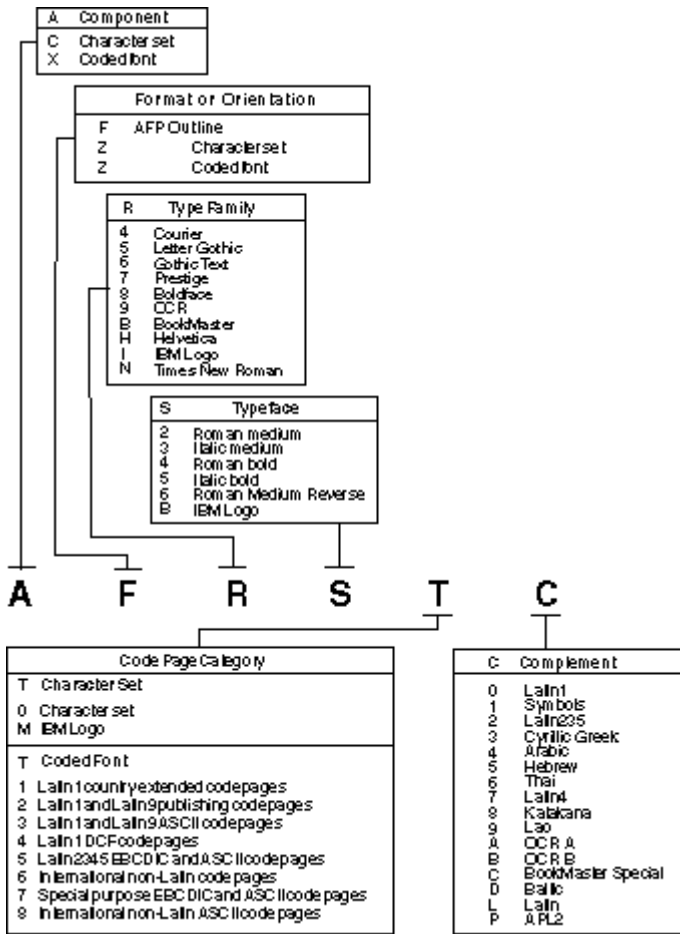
| A | Component |
|---|---|
| C | Character set |
| X | Coded font |

| | Format or Orientation |
|---|---|
| F | AFP Outline |
| Z | Character set |
| Z | Coded font |

| R | Type Family |
|---|---|
| 4 | Courier |
| 5 | Letter Gothic |
| 6 | Gothic Text |
| 7 | Prestige |
| 8 | Boldface |
| 9 | OCR |
| B | BookMaster |
| H | Helvetica |
| I | IBM Logo |
| N | Times New Roman |

| S | Typeface |
|---|---|
| 2 | Roman medium |
| 3 | Italic medium |
| 4 | Roman bold |
| 5 | Italic bold |
| 6 | Roman Medium Reverse |
| B | IBM Logo |

A F R S T C

Code Page Category

T Character Set

0 Character set
M IBM Logo

T Coded Font

1 Latin1 country extended code pages
2 Latin1 and Latin9 publishing code pages
3 Latin1 and Latin9 ASCII code pages
4 Latin1 DCF code pages
5 Latin2345 EBCDIC and ASCII code pages
6 International non-Latin code pages
7 Special purpose EBCDIC and ASCII code pages
8 International non-Latin ASCII code pages

| C | Complement |
|---|---|
| 0 | Latin1 |
| 1 | Symbols |
| 2 | Latin235 |
| 3 | Cyrillic Greek |
| 4 | Arabic |
| 5 | Hebrew |
| 6 | Thai |
| 7 | Latin4 |
| 8 | Katakana |
| 9 | Lao |
| A | OCR A |
| B | OCR B |
| C | BookMaster Special |
| D | Baltic |
| L | Latin |
| P | APL2 |